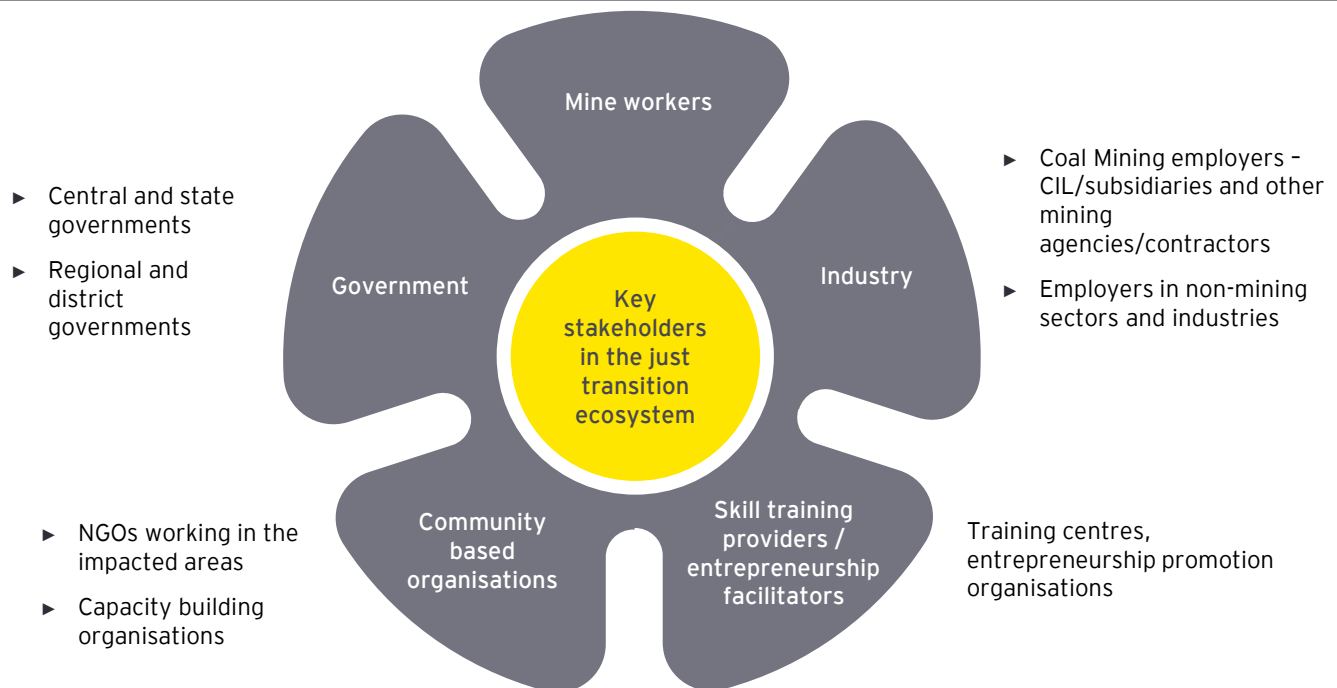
Mine workers

Central and state governments

Regional and district governments

Government

Key stakeholders in the just transition ecosystem

Industry

Coal Mining employers – CIL/subsidiaries and other mining agencies/contractors

Employers in non-mining sectors and industries

NGOs working in the impacted areas

Capacity building organisations

Community based organisations

Skill training providers / entrepreneurship facilitators

Training centres, entrepreneurship promotion organisations